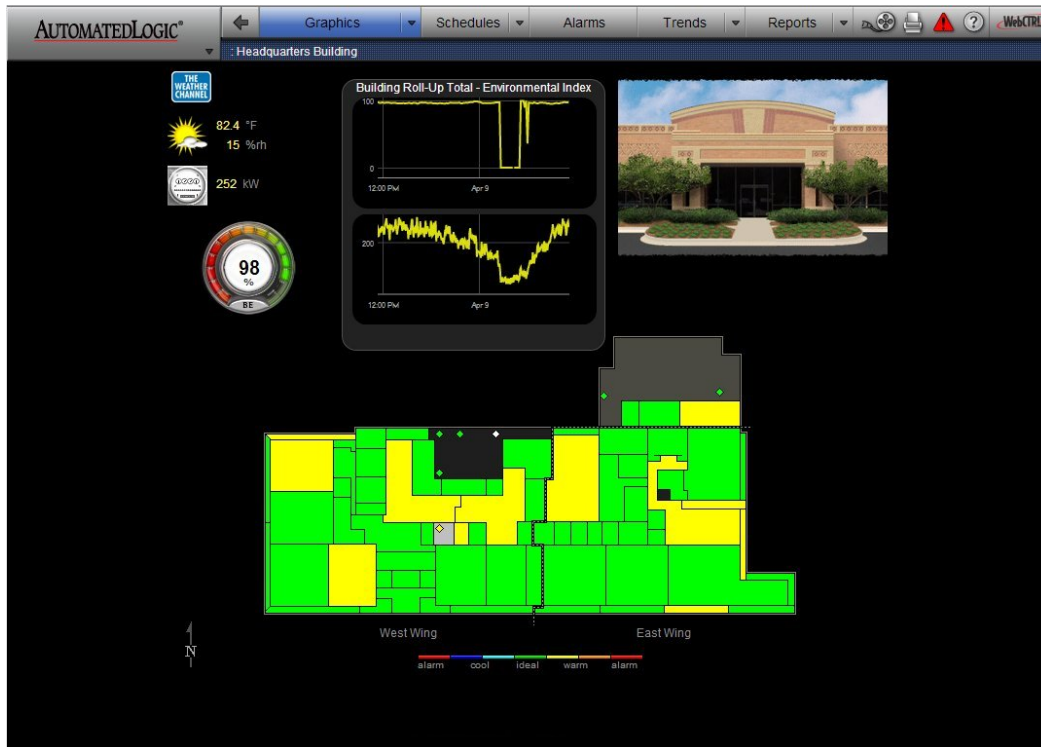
AUTOMATEDLOGIC®

Graphics Schedules Alarms Trends Reports

WebCTRL

: Headquarters Building

THE WEATHER CHANNEL

82.4 °F
15 %rh

252 kW

98 %

BE

Building Roll-Up Total - Environmental Index

100
0
12:00 PM Apr 9

200
12:00 PM Apr 9

West Wing

East Wing

N

alarm cool ideal warm alarm